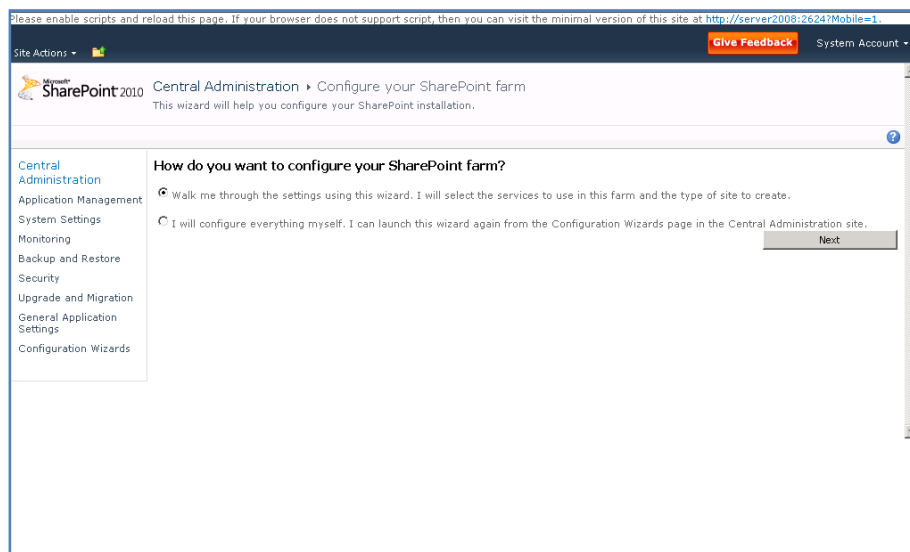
Please enable scripts and reload this page. If your browser does not support script, then you can visit the minimal version of this site at http://server2008:2624?Mobile=1.

Site Actions ▾

Give Feedback

System Account ▾

Microsoft SharePoint 2010

Central Administration ▸ Configure your SharePoint farm

This wizard will help you configure your SharePoint installation.

Central Administration

Application Management

System Settings

Monitoring

Backup and Restore

Security

Upgrade and Migration

General Application Settings

Configuration Wizards

How do you want to configure your SharePoint farm?

Walk me through the settings using this wizard. I will select the services to use in this farm and the type of site to create.

I will configure everything myself. I can launch this wizard again from the Configuration Wizards page in the Central Administration site.

Next